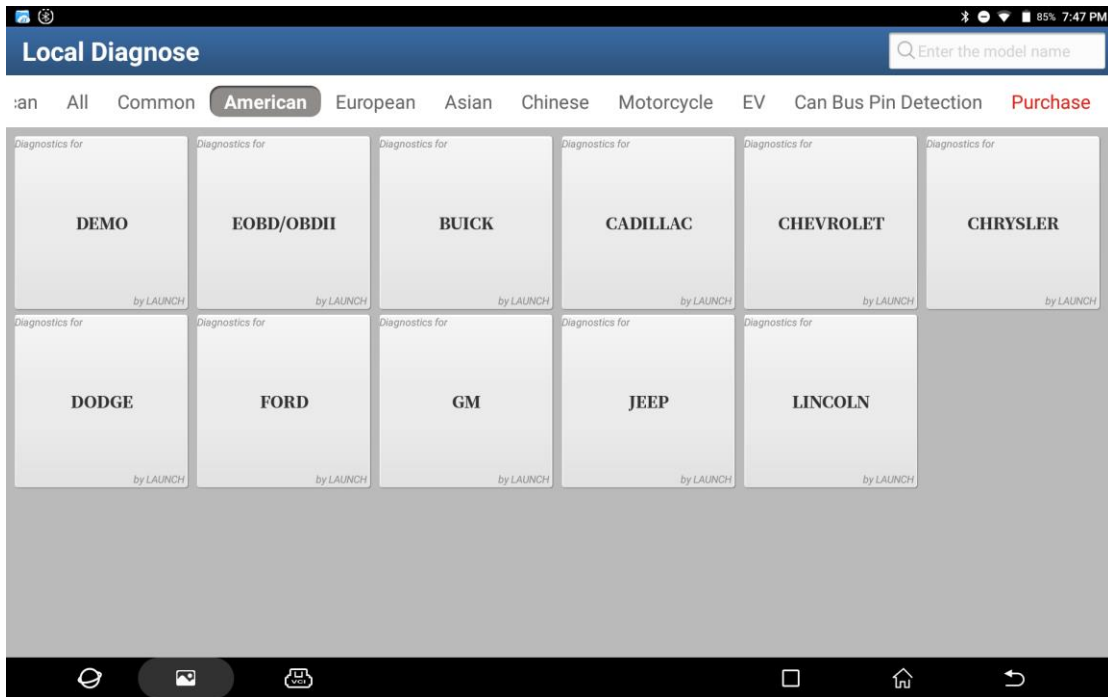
85% 7:47 PM

Local Diagnose

Enter the model name

:an All Common American European Asian Chinese Motorcycle EV Can Bus Pin Detection Purchase

Diagnostics for
DEMO
by LAUNCH

Diagnostics for
EOBD/OBDII
by LAUNCH

Diagnostics for
BUICK
by LAUNCH

Diagnostics for
CADILLAC
by LAUNCH

Diagnostics for
CHEVROLET
by LAUNCH

Diagnostics for
CHRYSLER
by LAUNCH

Diagnostics for
DODGE
by LAUNCH

Diagnostics for
FORD
by LAUNCH

Diagnostics for
GM
by LAUNCH

Diagnostics for
JEEP
by LAUNCH

Diagnostics for
LINCOLN
by LAUNCH

VCI